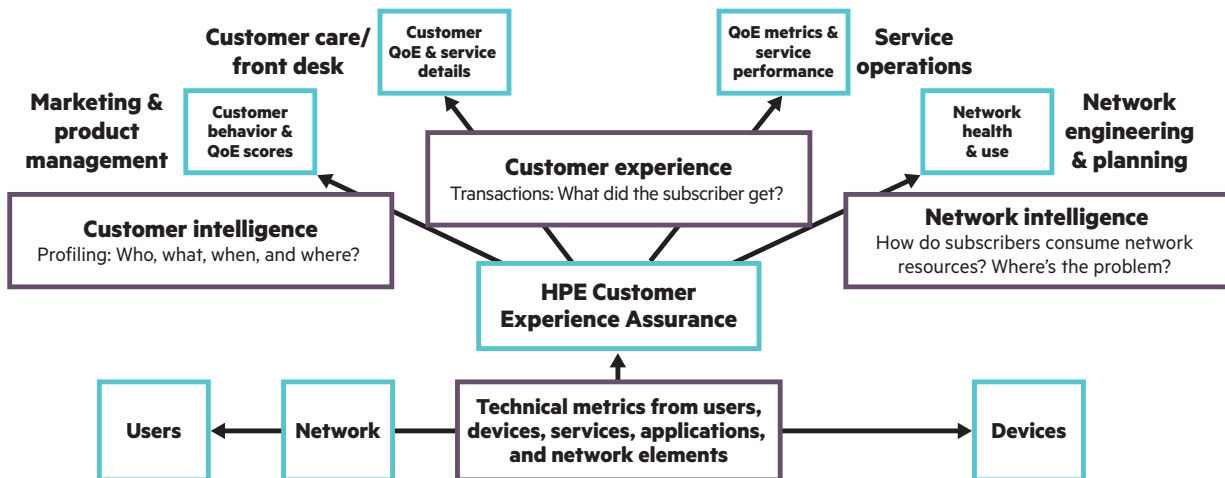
Customer care/ front desk

Customer QoE & service details

QoE metrics & service performance

Service operations

Marketing & product management

Customer behavior & QoE scores

Customer experience
Transactions: What did the subscriber get?

Network health & use

Network engineering & planning

Customer intelligence
Profiling: Who, what, when, and where?

Network intelligence
How do subscribers consume network resources? Where's the problem?

HPE Customer Experience Assurance

Users

Network

Technical metrics from users, devices, services, applications, and network elements

Devices